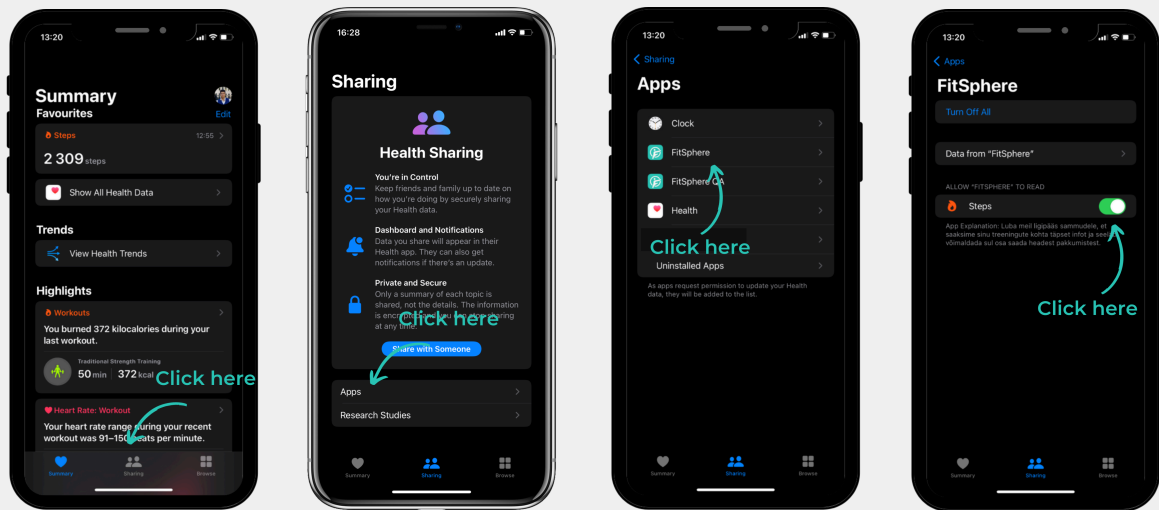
13:20

Summary
Favourites
Edit

Steps 12:55
2 309 steps

Show All Health Data

Trends

View Health Trends

Highlights

Workouts
You burned 372 kilocalories during your last workout.

Traditional Strength Training
50 min 372 kcal

Click here

Heart Rate: Workout
Your heart rate range during your recent workout was 91–150 beats per minute.

Summary Sharing Browse

16:28

Sharing

Health Sharing

You're in Control
Keep friends and family up to date on how you're doing by securely sharing your Health data.

Dashboard and Notifications
Data you share will appear in their Health app. They can also get notifications if there's an update.

Private and Secure
Only a summary of each topic is shared, not the details. The information is encrypted and you can stop sharing at any time.

Click here

Share with Someone

Apps

Research Studies

Summary Sharing Browse

13:20

Sharing

Apps

Clock

FitSphere

FitSphere QA

Health

Click here

Uninstalled Apps

As apps request permission to update your Health data, they will be added to the list.

Summary Sharing Browse

13:20

Apps

FitSphere

Turn Off All

Data from "FitSphere"

ALLOW "FITSPHERE" TO READ

Steps

App Explanation: Luba meil ligipääs sammudele, et saaksime sinu treeningute kohta täpset infot ja seeläbi võimaldada sul osa saada headest pakkumistest.

Click here

Summary Sharing Browse